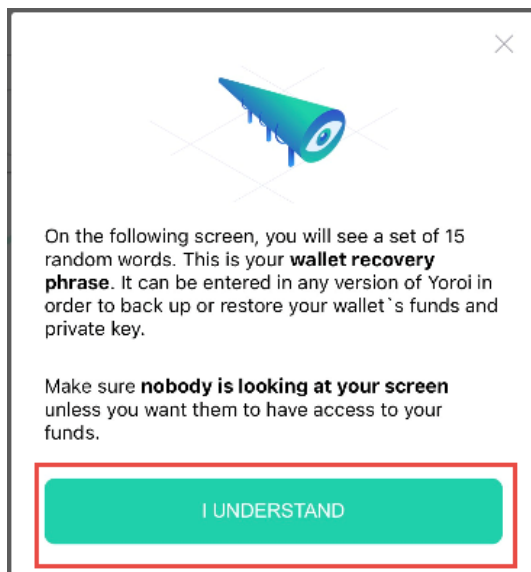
On the following screen, you will see a set of 15 random words. This is your **wallet recovery phrase**. It can be entered in any version of Yoroi in order to back up or restore your wallet`s funds and private key.

Make sure **nobody is looking at your screen** unless you want them to have access to your funds.

I UNDERSTAND